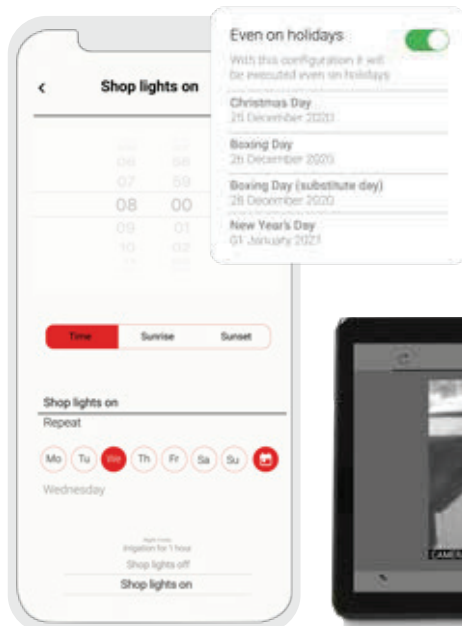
Even on holidays
With this configuration it will be executed even on holidays

Christmas Day
25 December 2020

Boxing Day
26 December 2020

Boxing Day (substitute day)
28 December 2020

New Year's Day
01 January 2021

Shop lights on

06 56
07 59
08 00
09 01
10 02

Time
Sunrise
Sunset

Shop lights on
Repeat

Mo
Tu
We
Th
Fr
Sa
Su

Wednesday

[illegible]
Irrigation for 1 hour
Shop lights off
Shop lights on

CAMER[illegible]